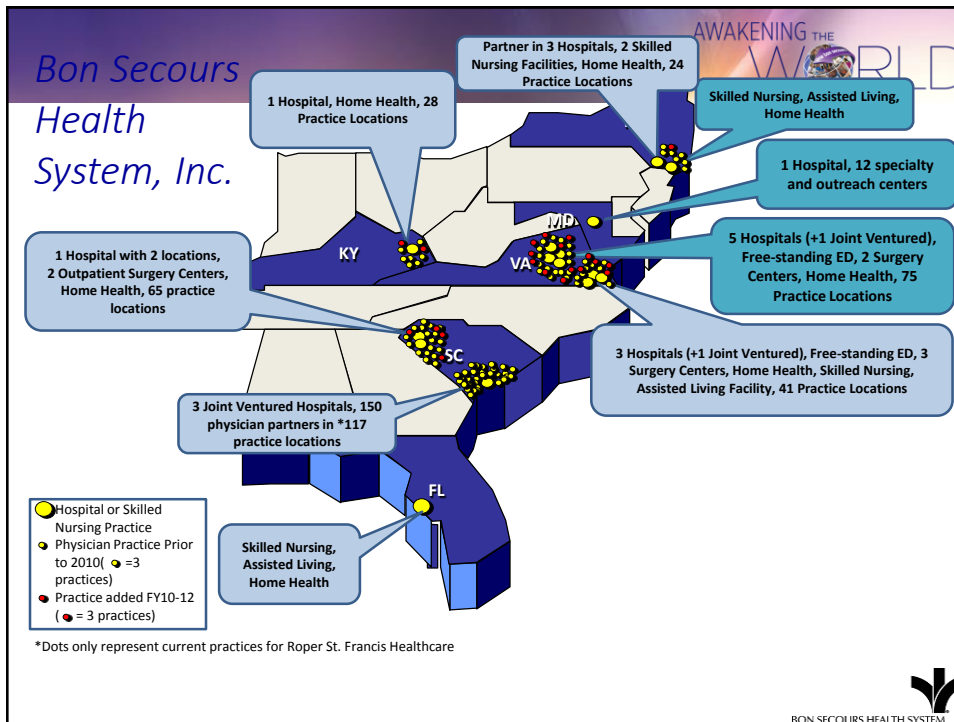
AWAKENING THE WORLD

Bon Secours Health System, Inc.

Partner in 3 Hospitals, 2 Skilled Nursing Facilities, Home Health, 24 Practice Locations

1 Hospital, Home Health, 28 Practice Locations

Skilled Nursing, Assisted Living, Home Health

1 Hospital, 12 specialty and outreach centers

MD

KY

VA

1 Hospital with 2 locations, 2 Outpatient Surgery Centers, Home Health, 65 practice locations

5 Hospitals (+1 Joint Ventured), Free-standing ED, 2 Surgery Centers, Home Health, 75 Practice Locations

SC

3 Hospitals (+1 Joint Ventured), Free-standing ED, 3 Surgery Centers, Home Health, Skilled Nursing, Assisted Living Facility, 41 Practice Locations

3 Joint Ventured Hospitals, 150 physician partners in *117 practice locations

FL

Hospital or Skilled Nursing Practice
Physician Practice Prior to 2010( =3 practices)
Practice added FY10-12 ( = 3 practices)

Skilled Nursing, Assisted Living, Home Health

*Dots only represent current practices for Roper St. Francis Healthcare

BON SECOURS HEALTH SYSTEM